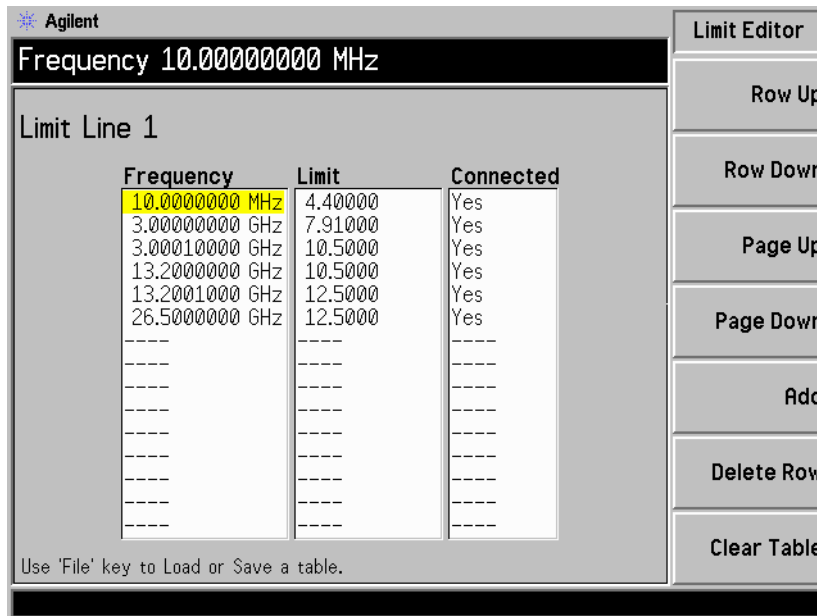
Agilent

Frequency 10.00000000 MHz

Limit Line 1

| Frequency | Limit | Connected |
|---|---|---|
| 10.0000000 MHz | 4.40000 | Yes |
| 3.00000000 GHz | 7.91000 | Yes |
| 3.00010000 GHz | 10.5000 | Yes |
| 13.2000000 GHz | 10.5000 | Yes |
| 13.2001000 GHz | 12.5000 | Yes |
| 26.5000000 GHz | 12.5000 | Yes |
| ---- | ---- | ---- |
| ---- | ---- | ---- |
| ---- | ---- | ---- |
| ---- | ---- | ---- |
| ---- | ---- | ---- |
| ---- | ---- | ---- |
| ---- | ---- | ---- |
| ---- | ---- | ---- |

Use 'File' key to Load or Save a table.

Limit Editor

Row Up

Row Down

Page Up

Page Down

Add

Delete Row

Clear Table